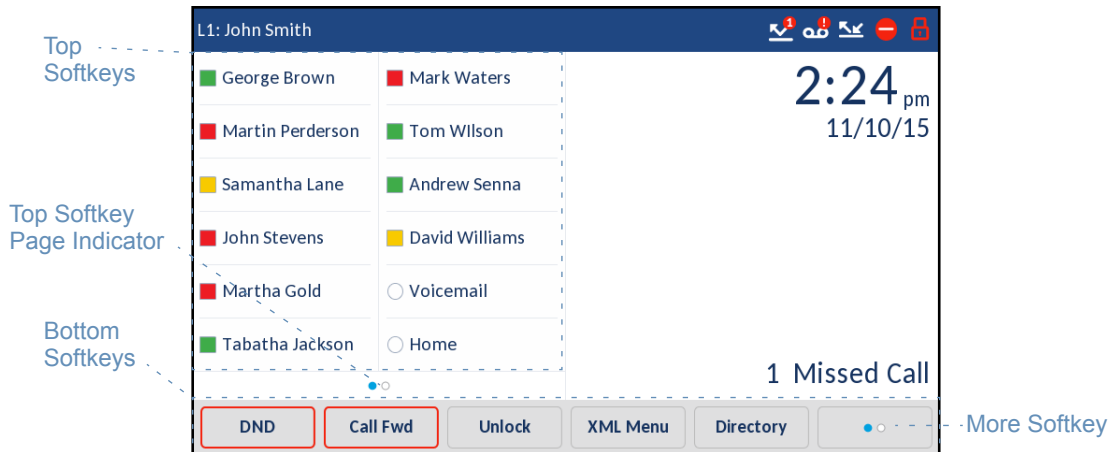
Top Softkeys

Top Softkey Page Indicator

Bottom Softkeys

L1: John Smith

1 !

George Brown
Martin Perderson
Samantha Lane
John Stevens
Martha Gold
Tabatha Jackson

Mark Waters
Tom WIlson
Andrew Senna
David Williams
Voicemail
Home

2:24 pm
11/10/15

1 Missed Call

DND
Call Fwd
Unlock
XML Menu
Directory

More Softkey